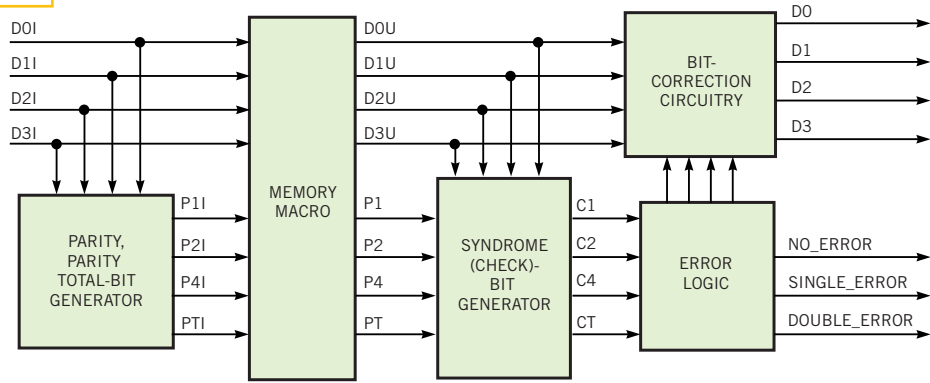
D0I
D1I
D2I
D3I

PARITY, PARITY TOTAL-BIT GENERATOR

P1I
P2I
P4I
PTI

MEMORY MACRO

D0U
D1U
D2U
D3U

P1
P2
P4
PT

SYNDROME (CHECK)- BIT GENERATOR

C1
C2
C4
CT

BIT- CORRECTION CIRCUITRY

D0
D1
D2
D3

ERROR LOGIC

NO_ERROR
SINGLE_ERROR
DOUBLE_ERROR